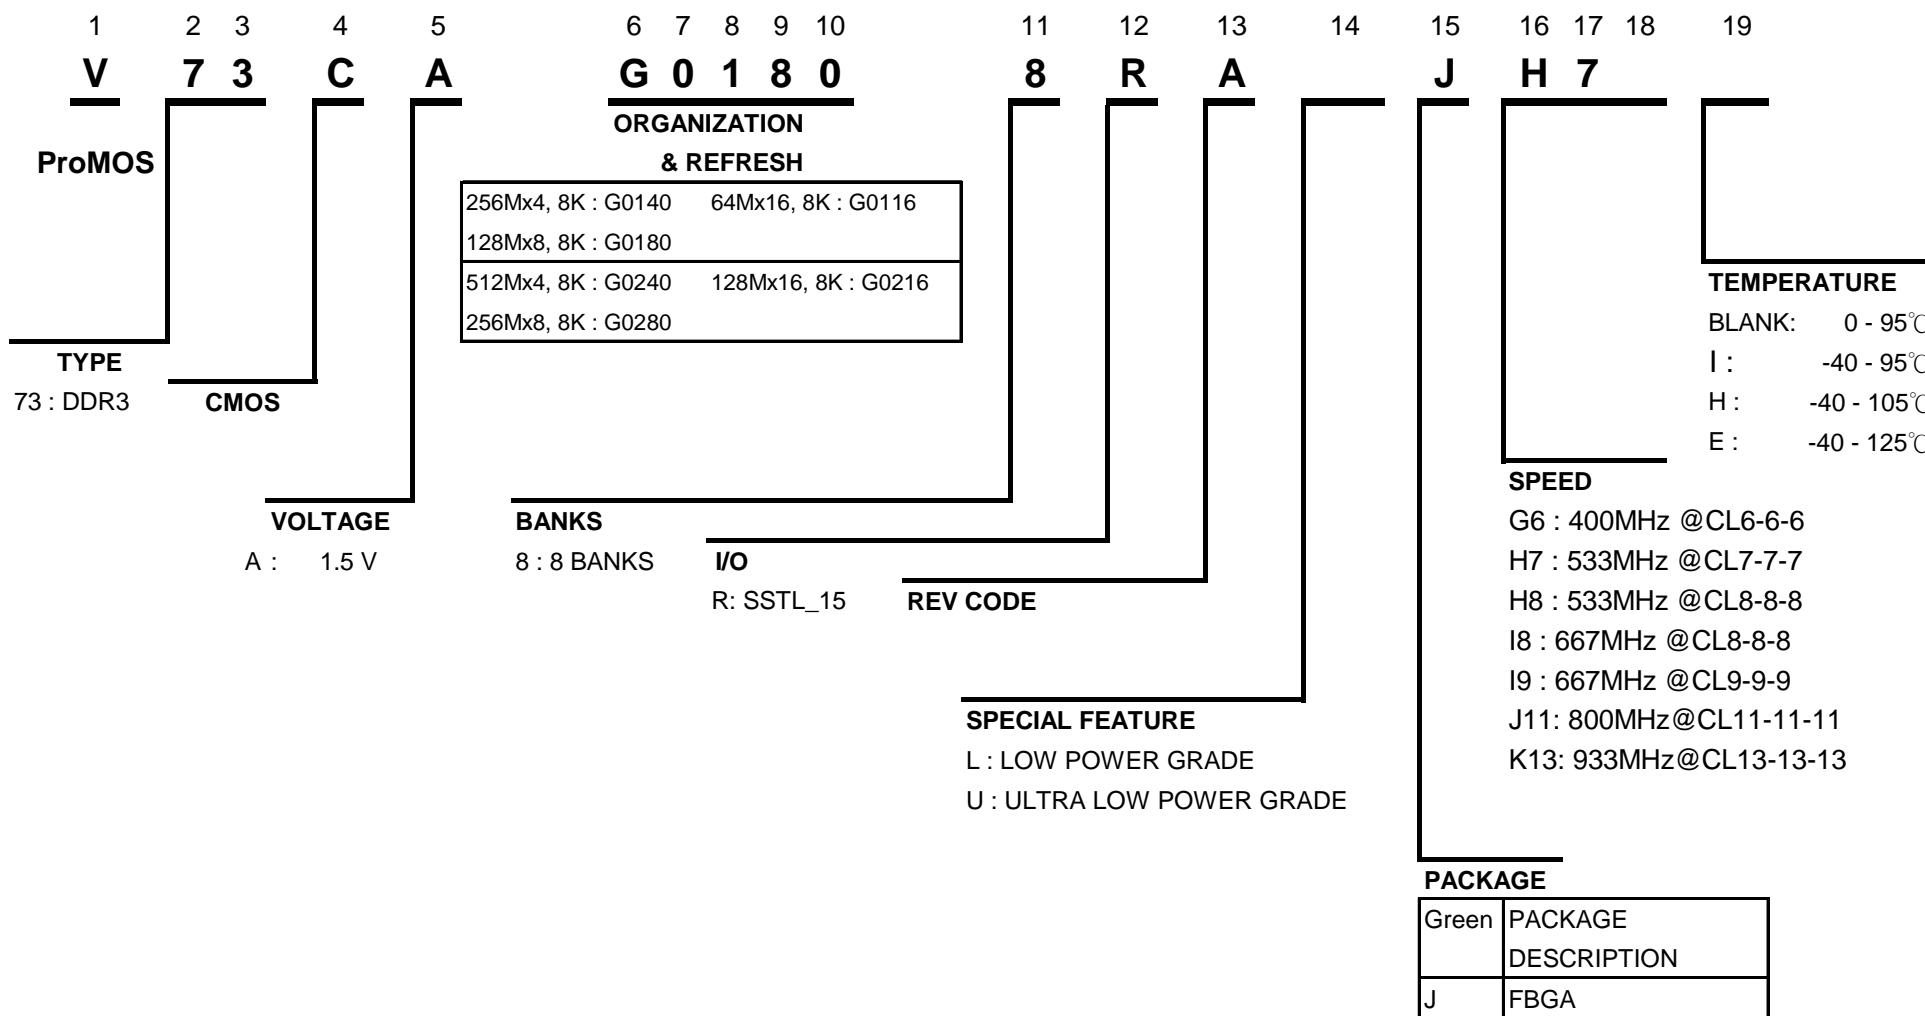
1 2 3 4 5 6 7 8 9 10 11 12 13 14 15 16 17 18 19

V 7 3 C A G 0 1 8 0 8 R A J H 7

ORGANIZATION
& REFRESH

| 256Mx4, 8K : G0140 | 64Mx16, 8K : G0116 |
|---|---|
| 128Mx8, 8K : G0180 | |
| 512Mx4, 8K : G0240 | 128Mx16, 8K : G0216 |
| 256Mx8, 8K : G0280 | |

ProMOS

TYPE
73 : DDR3

CMOS

VOLTAGE
A : 1.5 V

BANKS
8 : 8 BANKS

I/O
R: SSTL_15

REV CODE

SPECIAL FEATURE
L : LOW POWER GRADE
U : ULTRA LOW POWER GRADE

TEMPERATURE
BLANK: 0 - 95℃
I : -40 - 95℃
H : -40 - 105℃
E : -40 - 125℃

SPEED
G6 : 400MHz @CL6-6-6
H7 : 533MHz @CL7-7-7
H8 : 533MHz @CL8-8-8
I8 : 667MHz @CL8-8-8
I9 : 667MHz @CL9-9-9
J11: 800MHz@CL11-11-11
K13: 933MHz@CL13-13-13

PACKAGE

| Green | PACKAGE DESCRIPTION |
|---|---|
| J | FBGA |